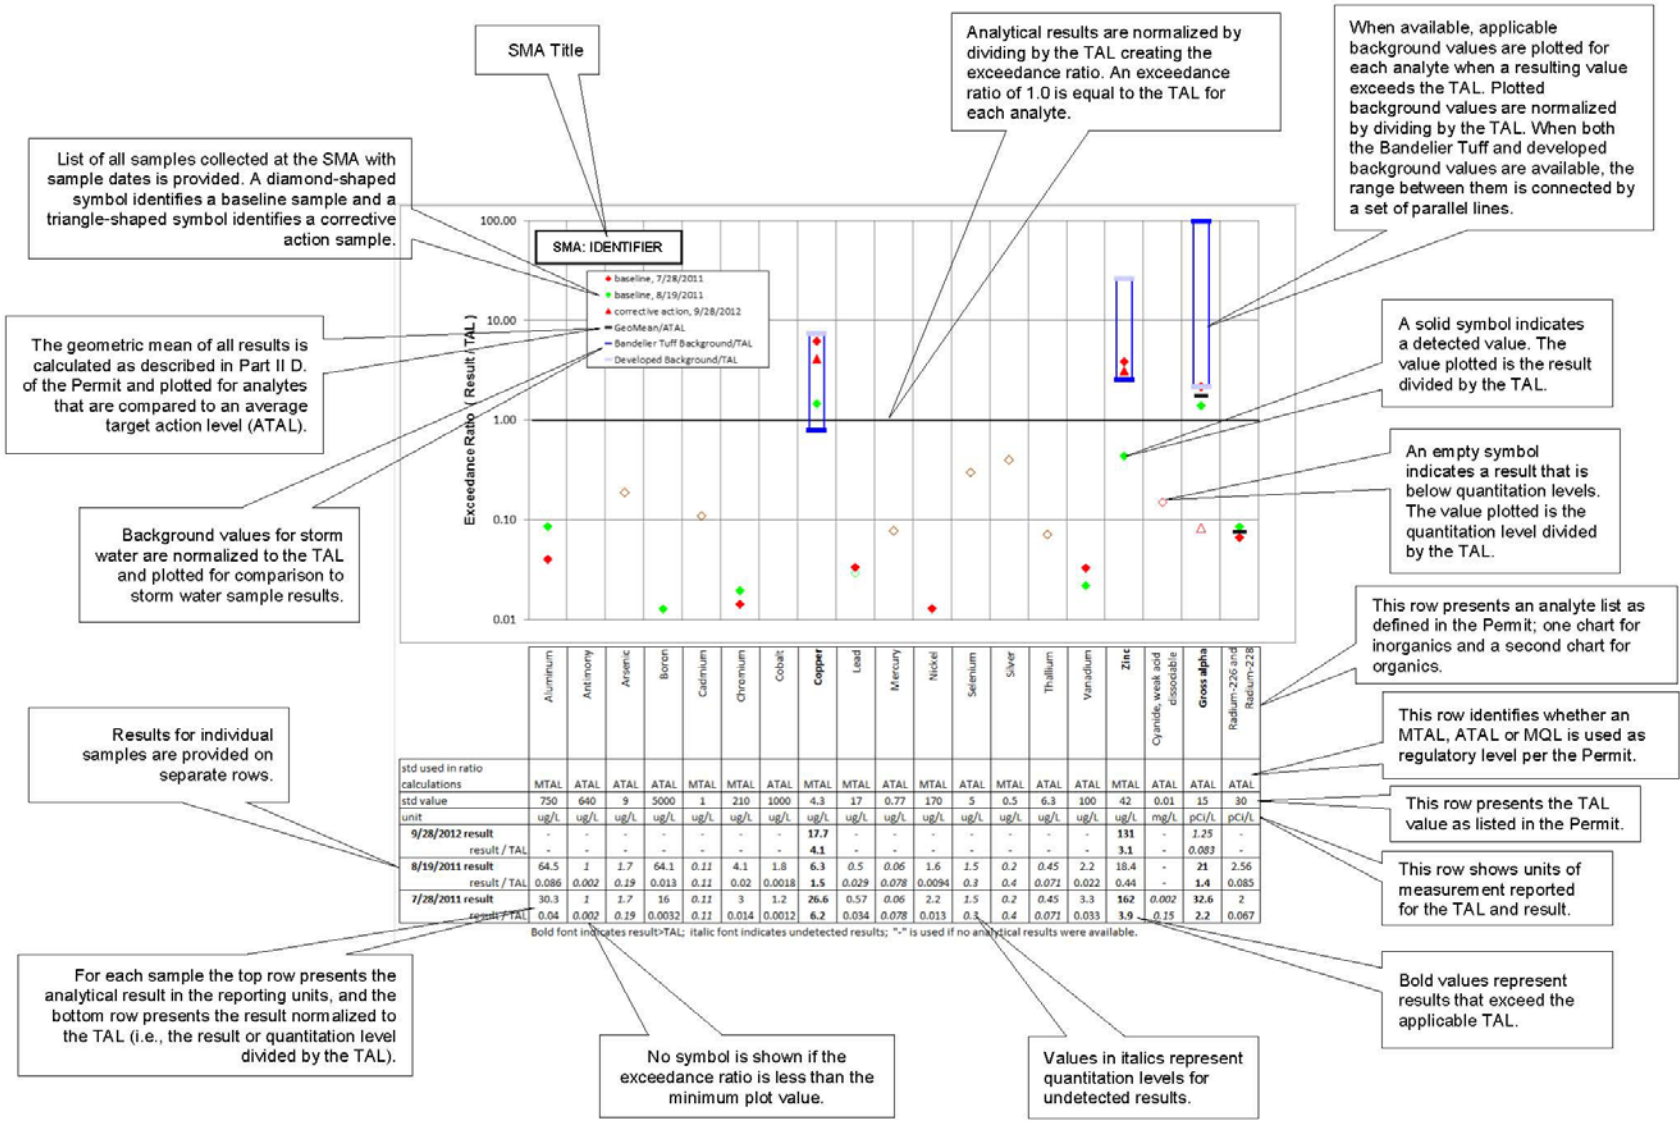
SMA Title

Analytical results are normalized by dividing by the TAL creating the exceedance ratio. An exceedance ratio of 1.0 is equal to the TAL for each analyte.

When available, applicable background values are plotted for each analyte when a resulting value exceeds the TAL. Plotted background values are normalized by dividing by the TAL. When both the Bandelier Tuff and developed background values are available, the range between them is connected by a set of parallel lines.

List of all samples collected at the SMA with sample dates is provided. A diamond-shaped symbol identifies a baseline sample and a triangle-shaped symbol identifies a corrective action sample.

The geometric mean of all results is calculated as described in Part II D. of the Permit and plotted for analytes that are compared to an average target action level (ATAL).

Background values for storm water are normalized to the TAL and plotted for comparison to storm water sample results.

A solid symbol indicates a detected value. The value plotted is the result divided by the TAL.

An empty symbol indicates a result that is below quantitation levels. The value plotted is the quantitation level divided by the TAL.

SMA: IDENTIFIER

baseline, 7/28/2011
baseline, 8/19/2011
corrective action, 9/28/2012
GeoMean/ATAL
Bandelier Tuff Background/TAL
Developed Background/TAL

Exceedance Ratio ( Result / TAL )

100.00
10.00
1.00
0.10
0.01

This row presents an analyte list as defined in the Permit; one chart for inorganics and a second chart for organics.

This row identifies whether an MTAL, ATAL or MQL is used as regulatory level per the Permit.

This row presents the TAL value as listed in the Permit.

This row shows units of measurement reported for the TAL and result.

Results for individual samples are provided on separate rows.

| | Aluminum | Antimony | Arsenic | Boron | Cadmium | Chromium | Cobalt | Copper | Lead | Mercury | Nickel | Selenium | Silver | Thallium | Vanadium | Zinc | Cyanide, weak acid dissociable | Gross alpha | Radium-226 and Radium-228 |
|---|---|---|---|---|---|---|---|---|---|---|---|---|---|---|---|---|---|---|---|
| std used in ratio calculations | MTAL | ATAL | ATAL | ATAL | MTAL | MTAL | ATAL | MTAL | MTAL | ATAL | MTAL | ATAL | MTAL | ATAL | ATAL | MTAL | ATAL | ATAL | ATAL |
| std value | 750 | 640 | 9 | 5000 | 1 | 210 | 1000 | 4.3 | 17 | 0.77 | 170 | 5 | 0.5 | 6.3 | 100 | 42 | 0.01 | 15 | 30 |
| unit | ug/L | ug/L | ug/L | ug/L | ug/L | ug/L | ug/L | ug/L | ug/L | ug/L | ug/L | ug/L | ug/L | ug/L | ug/L | ug/L | mg/L | pCi/L | pCi/L |
| 9/28/2012 result | - | - | - | - | - | - | - | 17.7 | - | - | - | - | - | - | - | 131 | - | 1.25 | - |
| result / TAL | - | - | - | - | - | - | - | 4.1 | - | - | - | - | - | - | - | 3.1 | - | 0.083 | - |
| 8/19/2011 result | 64.5 | 1 | 1.7 | 64.1 | 0.11 | 4.1 | 1.8 | 6.3 | 0.5 | 0.06 | 1.6 | 1.5 | 0.2 | 0.45 | 2.2 | 18.4 | - | 21 | 2.56 |
| result / TAL | 0.086 | 0.002 | 0.19 | 0.013 | 0.11 | 0.02 | 0.0018 | 1.5 | 0.029 | 0.078 | 0.0094 | 0.3 | 0.4 | 0.071 | 0.022 | 0.44 | - | 1.4 | 0.085 |
| 7/28/2011 result | 30.3 | 1 | 1.7 | 16 | 0.11 | 3 | 1.2 | 26.6 | 0.57 | 0.06 | 2.2 | 1.5 | 0.2 | 0.45 | 3.3 | 162 | 0.002 | 32.6 | 2 |
| result / TAL | 0.04 | 0.002 | 0.19 | 0.0032 | 0.11 | 0.014 | 0.0012 | 6.2 | 0.034 | 0.078 | 0.013 | 0.3 | 0.4 | 0.071 | 0.033 | 3.9 | 0.15 | 2.2 | 0.067 |

Bold font indicates result>TAL; italic font indicates undetected results; "-" is used if no analytical results were available.

For each sample the top row presents the analytical result in the reporting units, and the bottom row presents the result normalized to the TAL (i.e., the result or quantitation level divided by the TAL).

No symbol is shown if the exceedance ratio is less than the minimum plot value.

Values in italics represent quantitation levels for undetected results.

Bold values represent results that exceed the applicable TAL.